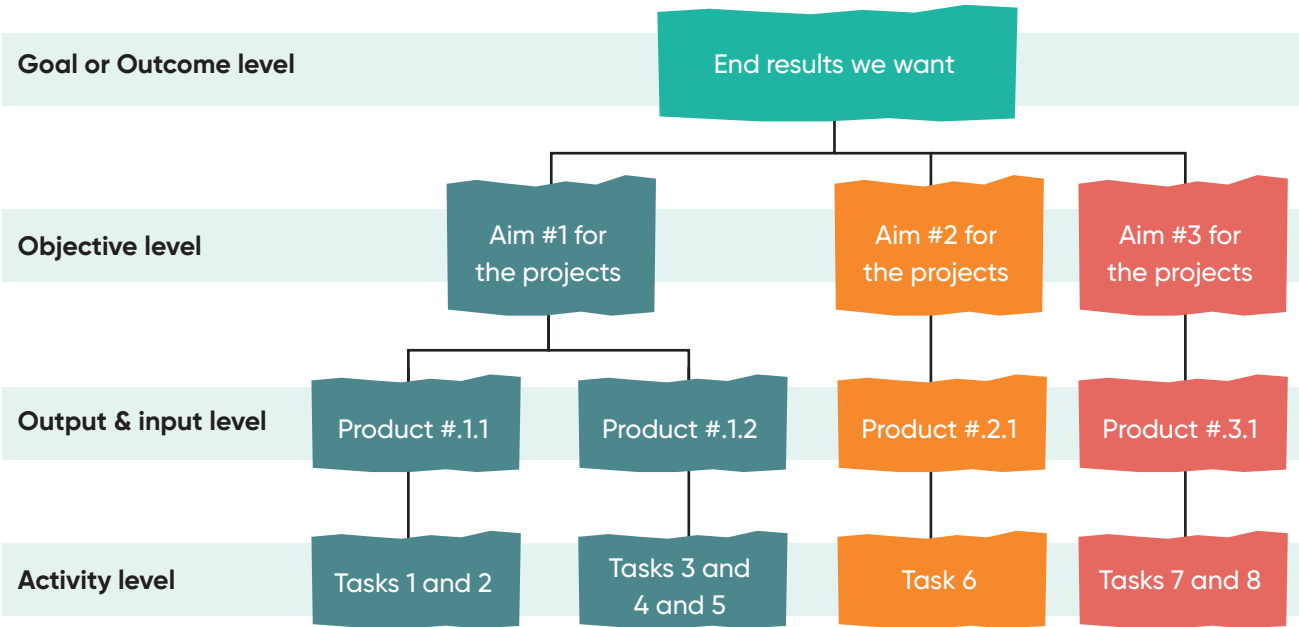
Goal or Outcome level

End results we want

Objective level

Aim #1 for the projects

Aim #2 for the projects

Aim #3 for the projects

Output & input level

Product #.1.1

Product #.1.2

Product #.2.1

Product #.3.1

Activity level

Tasks 1 and 2

Tasks 3 and 4 and 5

Task 6

Tasks 7 and 8